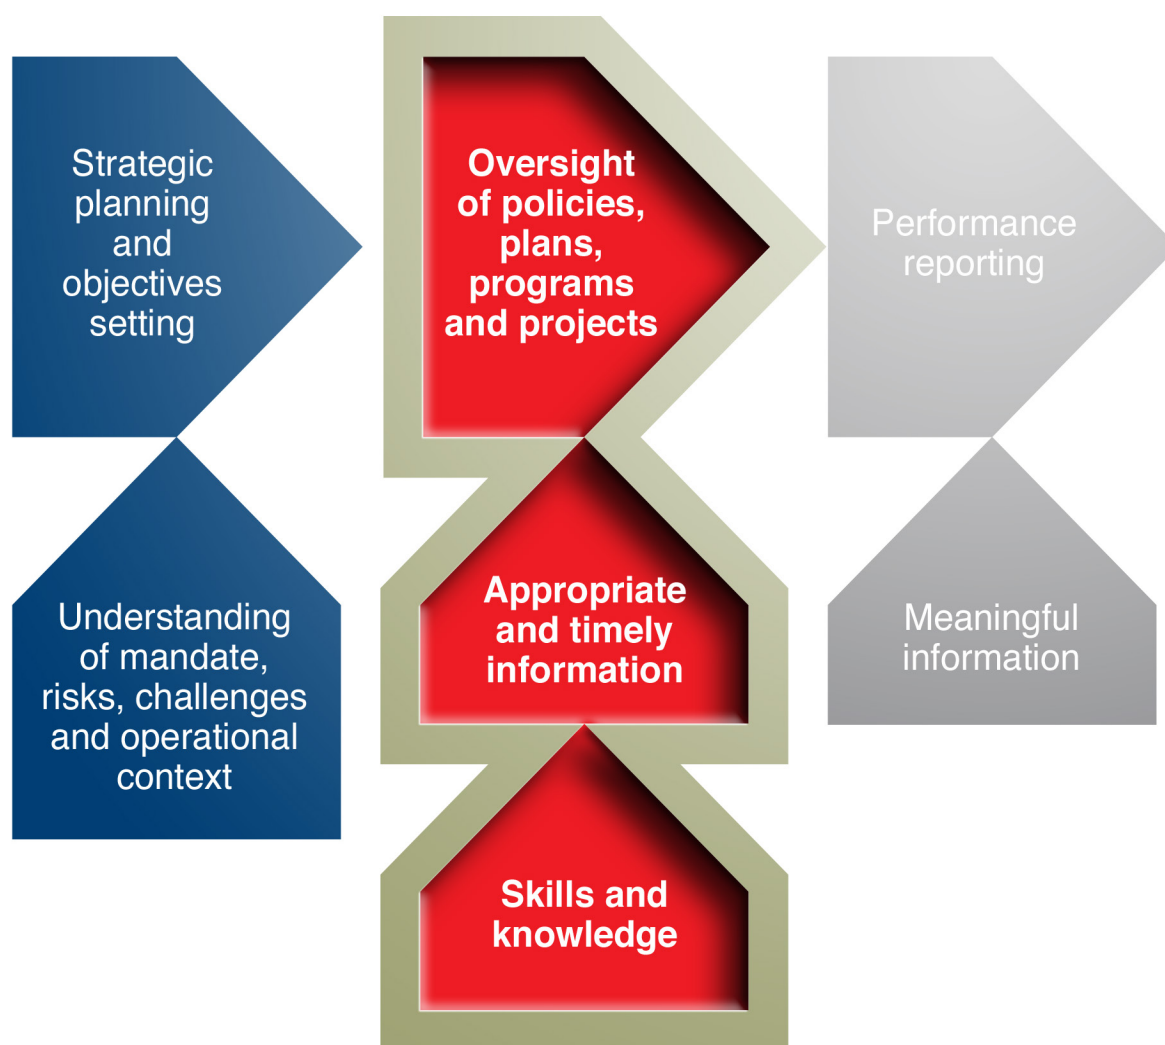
Strategic planning and objectives setting

Oversight of policies, plans, programs and projects

Performance reporting

Understanding of mandate, risks, challenges and operational context

Appropriate and timely information

Meaningful information

Skills and knowledge